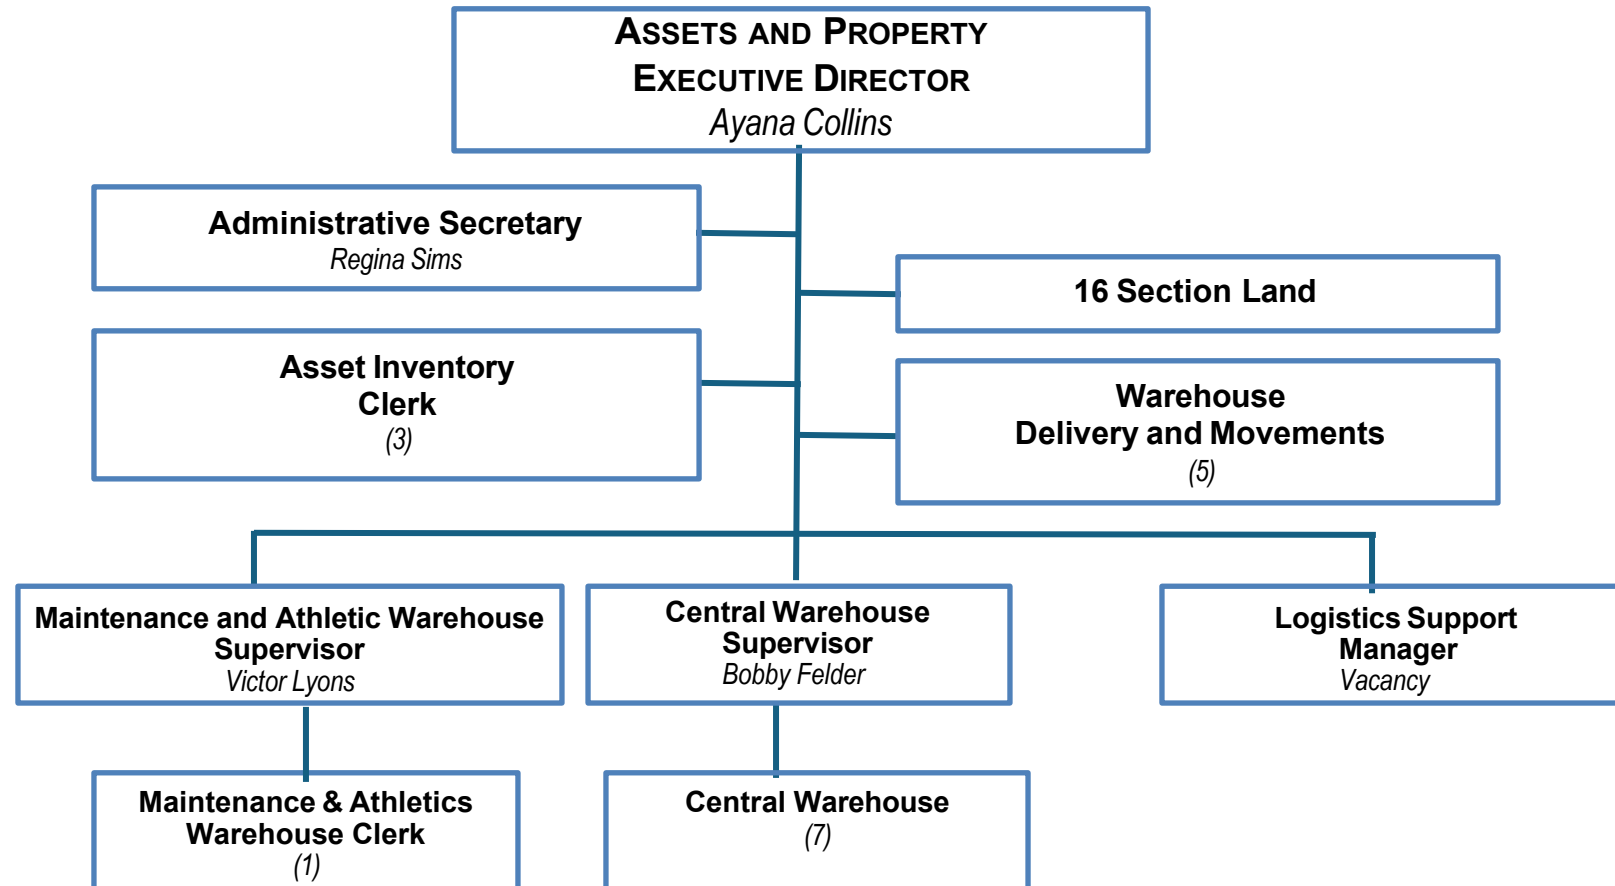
Assets and Property
Executive Director
Ayana Collins

Administrative Secretary
Regina Sims

16 Section Land

Asset Inventory
Clerk
(3)

Warehouse
Delivery and Movements
(5)

Maintenance and Athletic Warehouse
Supervisor
Victor Lyons

Central Warehouse
Supervisor
Bobby Felder

Logistics Support
Manager
Vacancy

Maintenance & Athletics
Warehouse Clerk
(1)

Central Warehouse
(7)